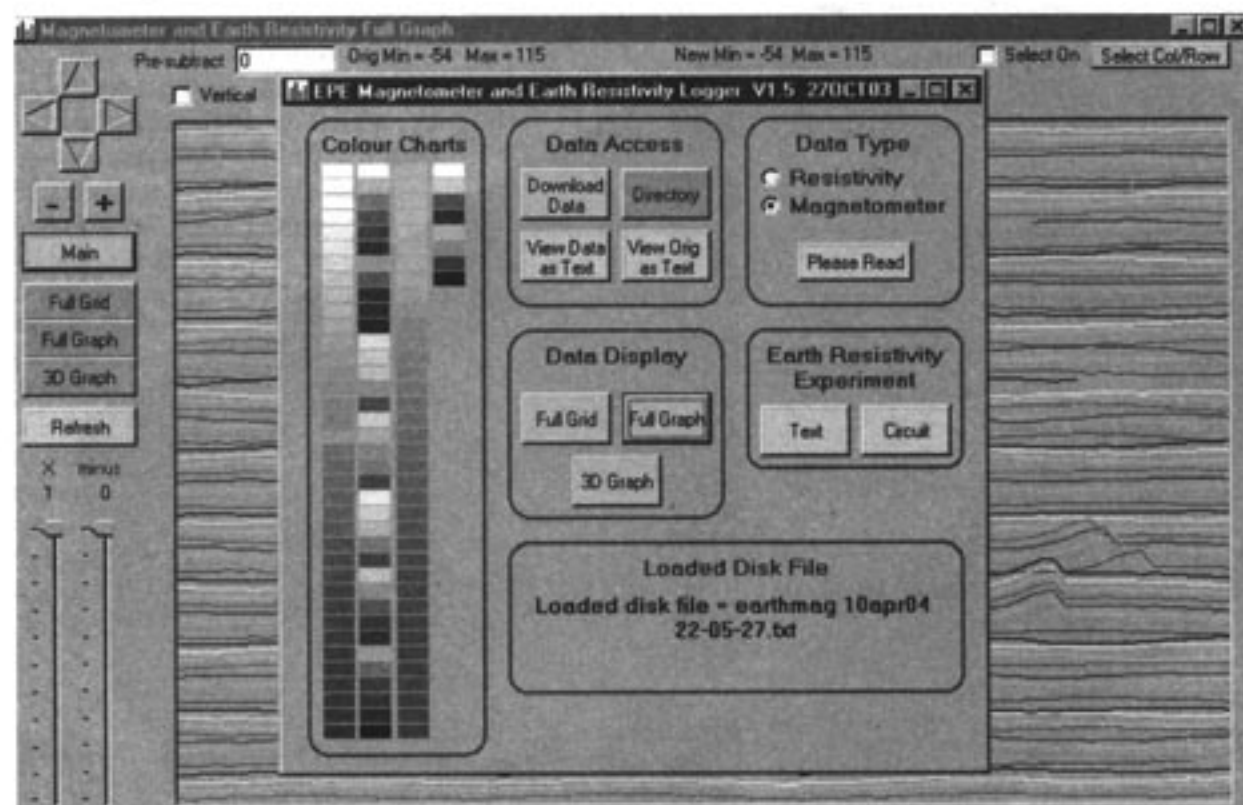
Magnetometer and Earth Resistivity Full Graph

Pre-subtract 0

Orig Min = -54 Max = 115

New Min = -54 Max = 115

Select On

Select Col/Row

Vertical

-

+

Main

Full Grid

Full Graph

3D Graph

Refresh

X
1

minus
0

EPE Magnetometer and Earth Resistivity Logger V1.5 27OCT03

Colour Charts

Data Access

Download Data

Directory

View Data as Text

View Orig as Text

Data Type

Resistivity

Magnetometer

Please Read

Data Display

Full Grid

Full Graph

3D Graph

Earth Resistivity Experiment

Text

Circuit

Loaded Disk File

Loaded disk file = earthmag 10apr04 22-05-27.txt